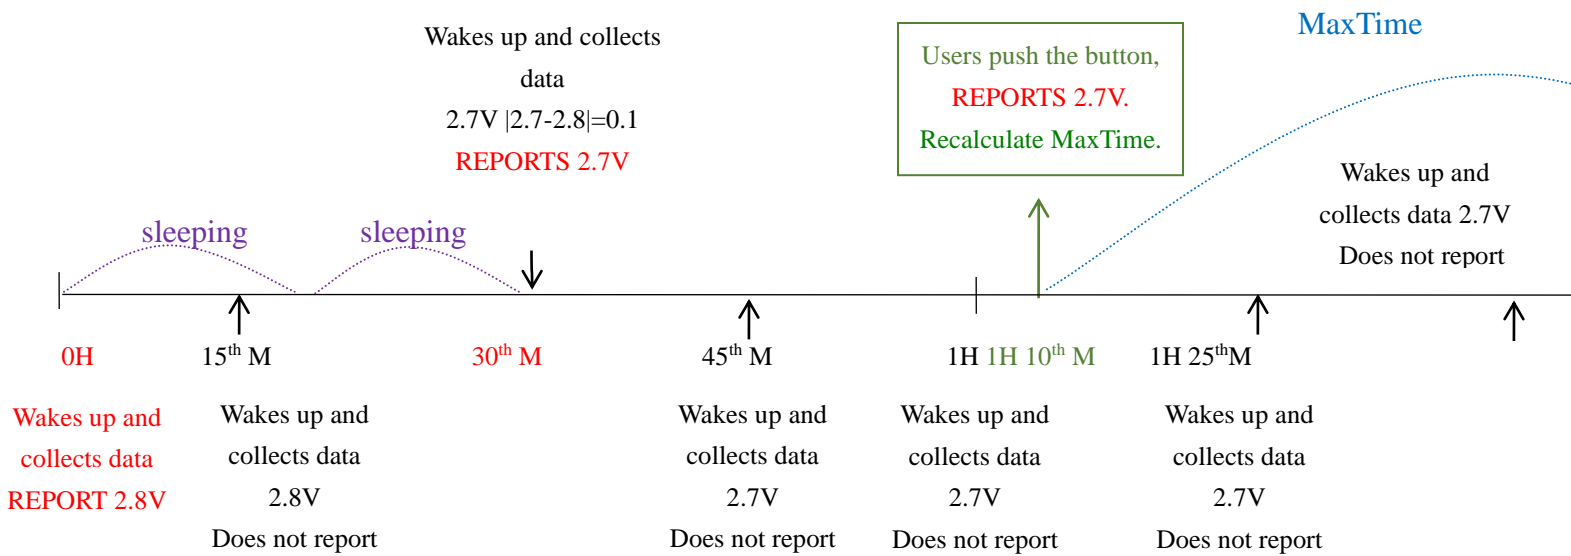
Wakes up and collects data
2.7V |2.7-2.8|=0.1
REPORTS 2.7V

Users push the button,
REPORTS 2.7V.
Recalculate MaxTime.

MaxTime

Wakes up and collects data 2.7V
Does not report

sleeping

sleeping

0H

$15^{th}$ M

$30^{th}$ M

$45^{th}$ M

1H

1H $10^{th}$ M

1H $25^{th}$M

Wakes up and collects data
REPORT 2.8V

Wakes up and collects data
2.8V
Does not report

Wakes up and collects data
2.7V
Does not report

Wakes up and collects data
2.7V
Does not report

Wakes up and collects data
2.7V
Does not report